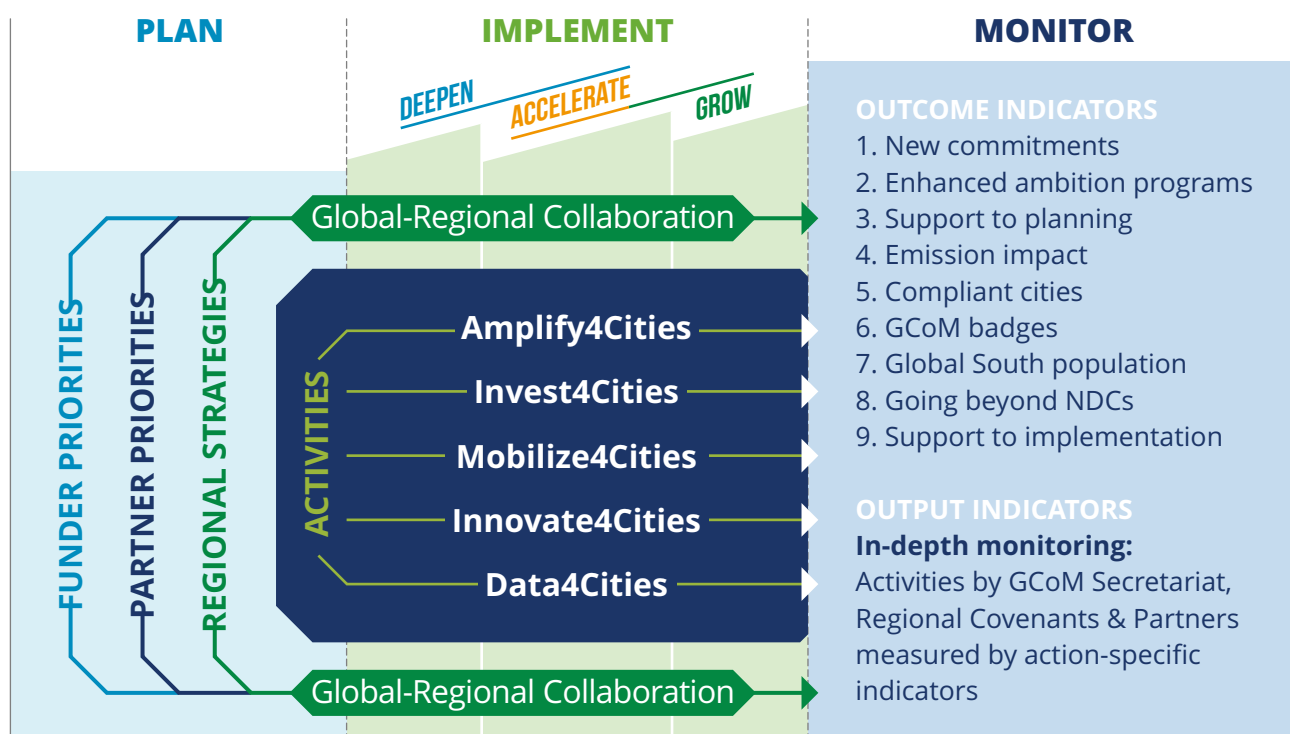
PLAN

IMPLEMENT

MONITOR

DEEPEN

ACCELERATE

GROW

FUNDER PRIORITIES

PARTNER PRIORITIES

REGIONAL STRATEGIES

Global-Regional Collaboration

ACTIVITIES

Amplify4Cities

Invest4Cities

Mobilize4Cities

Innovate4Cities

Data4Cities

Global-Regional Collaboration

OUTCOME INDICATORS
1. New commitments
2. Enhanced ambition programs
3. Support to planning
4. Emission impact
5. Compliant cities
6. GCoM badges
7. Global South population
8. Going beyond NDCs
9. Support to implementation

OUTPUT INDICATORS
In-depth monitoring:
Activities by GCoM Secretariat, Regional Covenants & Partners measured by action-specific indicators